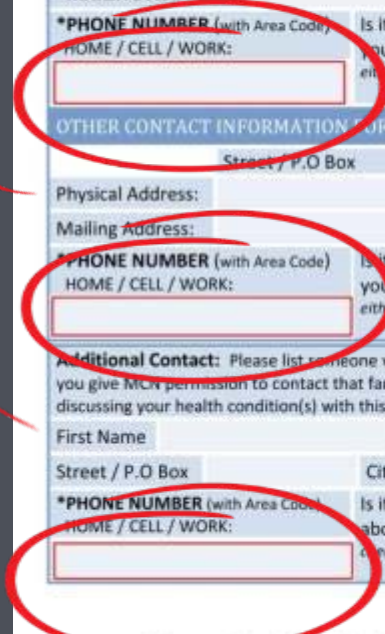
*PHONE NUMBER (with Area Code) HOME / CELL / WORK:

Is it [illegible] you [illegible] eith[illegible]

OTHER CONTACT INFORMATION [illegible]

Street / P.O Box

Physical Address:

Mailing Address:

*PHONE NUMBER (with Area Code) HOME / CELL / WORK:

Is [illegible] you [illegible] eith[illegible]

Additional Contact: Please list someone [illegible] you give MCN permission to contact that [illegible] discussing your health condition(s) with this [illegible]

First Name

Street / P.O Box

Ci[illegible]

*PHONE NUMBER (with Area Code) HOME / CELL / WORK:

Is it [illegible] abo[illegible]